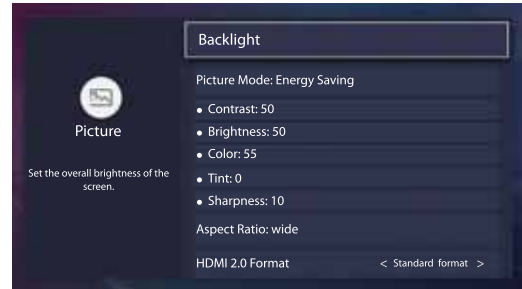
Picture

Set the overall brightness of the screen.

Backlight

Picture Mode: Energy Saving

• Contrast: 50

• Brightness: 50

• Color: 55

• Tint: 0

• Sharpness: 10

Aspect Ratio: wide

HDMI 2.0 Format < Standard format >